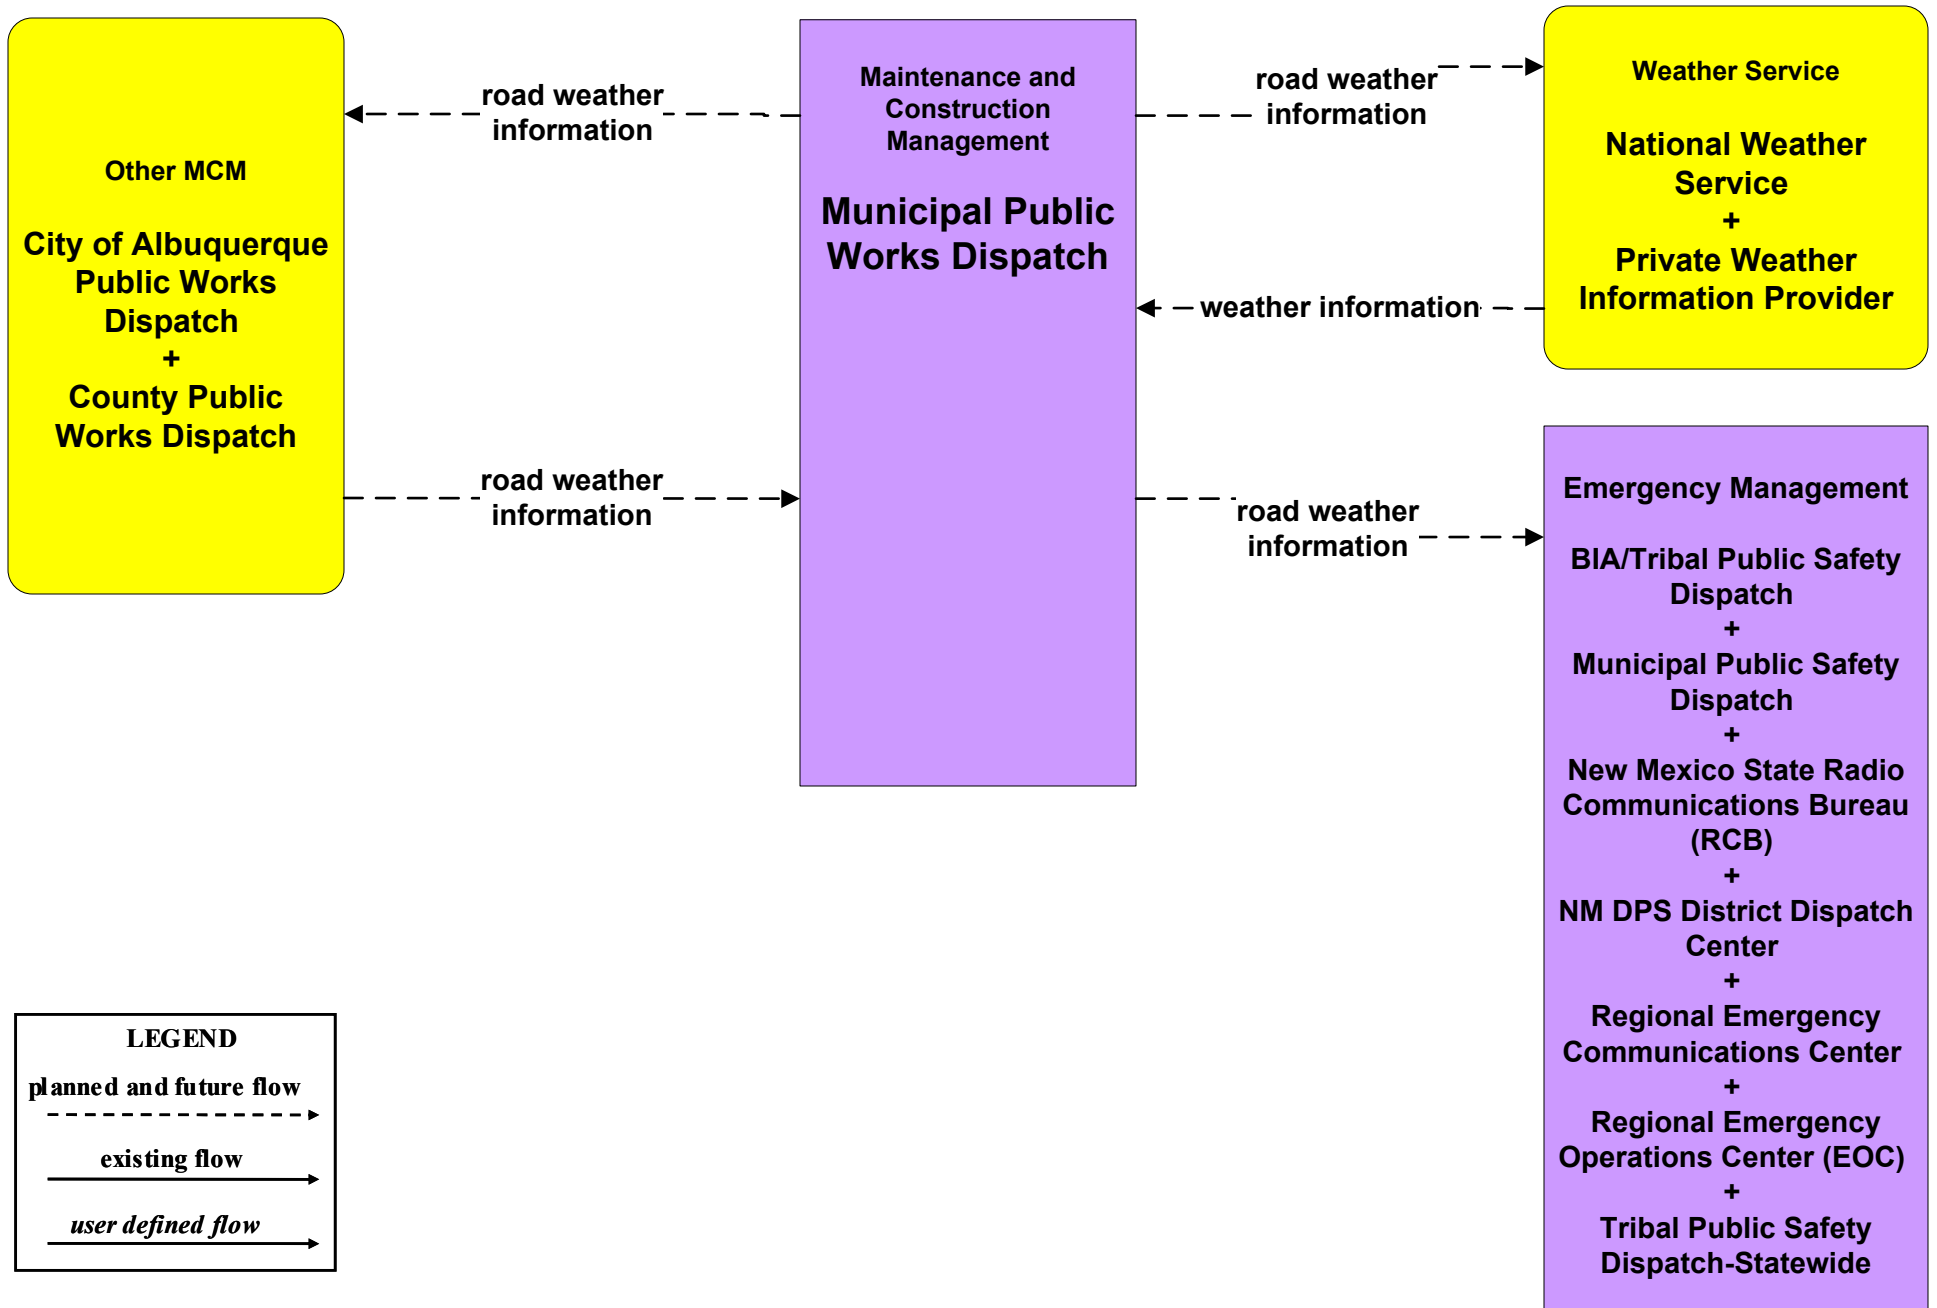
Other MCM

City of Albuquerque Public Works Dispatch
+
County Public Works Dispatch

road weather information

road weather information

Maintenance and Construction Management

Municipal Public Works Dispatch

road weather information

weather information

road weather information

Weather Service

National Weather Service
+
Private Weather Information Provider

Emergency Management

BIA/Tribal Public Safety Dispatch
+
Municipal Public Safety Dispatch
+
New Mexico State Radio Communications Bureau (RCB)
+
NM DPS District Dispatch Center
+
Regional Emergency Communications Center
+
Regional Emergency Operations Center (EOC)
+
Tribal Public Safety Dispatch-Statewide

LEGEND
planned and future flow
existing flow
user defined flow